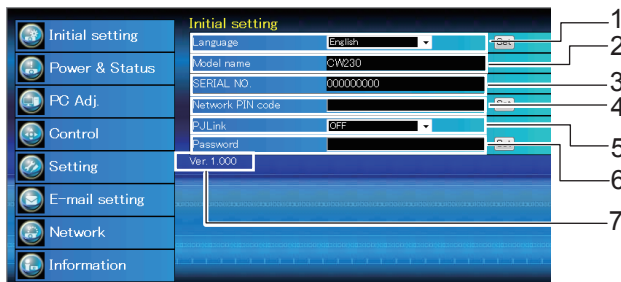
Initial setting
Power & Status
PC Adj.
Control
Setting
E-mail setting
Network
Information

Initial setting
Language English Set
Model name CW230
SERIAL NO. 000000000
Network PIN code Set
PJLink OFF
Password Set
Ver. 1.000

1
2
3
4
5
6
7